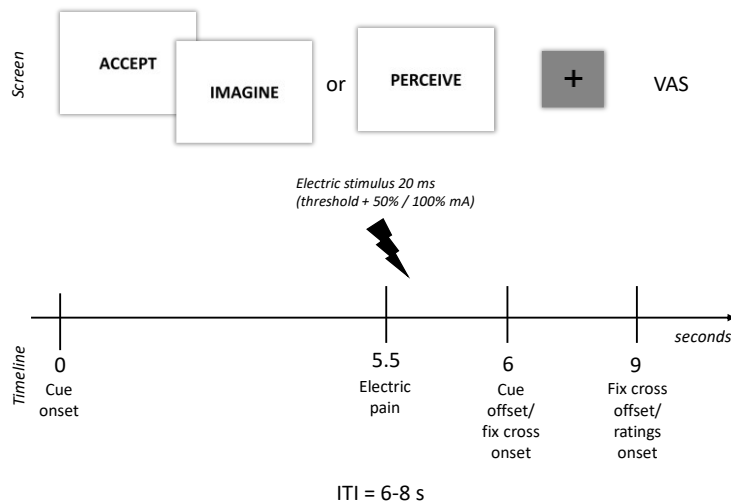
Screen

ACCEPT

IMAGINE

or

PERCEIVE

+

VAS

Electric stimulus 20 ms (threshold + 50% / 100% mA)

Timeline

seconds

0
Cue onset

5.5
Electric pain

6
Cue offset/ fix cross onset

9
Fix cross offset/ ratings onset

ITI = 6-8 s